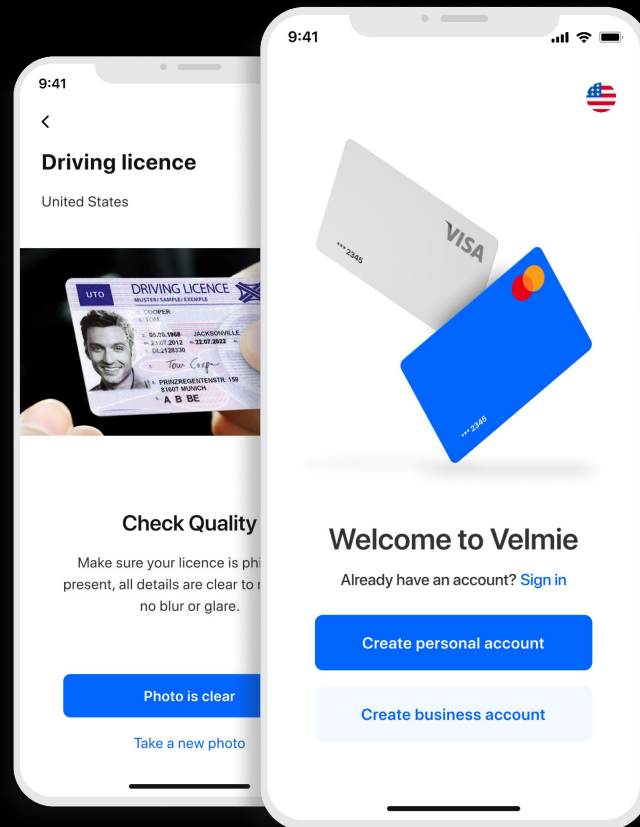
9:41

<

Driving licence

United States

UTO DRIVING LICENCE
MUSTER/SAMPLE/EXEMPLE
COOPER
TOM
05.06.1968 JACKSONVILLE
23.07.2012 22.07.2022
DL2126330
Tom Cooper
PRINZREGENTENSTR. 159
81607 MUNICH
A B BE

Check Quality

Make sure your licence is phi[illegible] present, all details are clear to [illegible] no blur or glare.

Photo is clear

Take a new photo

9:41

VISA
*** 2345

*** 2345

Welcome to Velmie

Already have an account? Sign in

Create personal account

Create business account